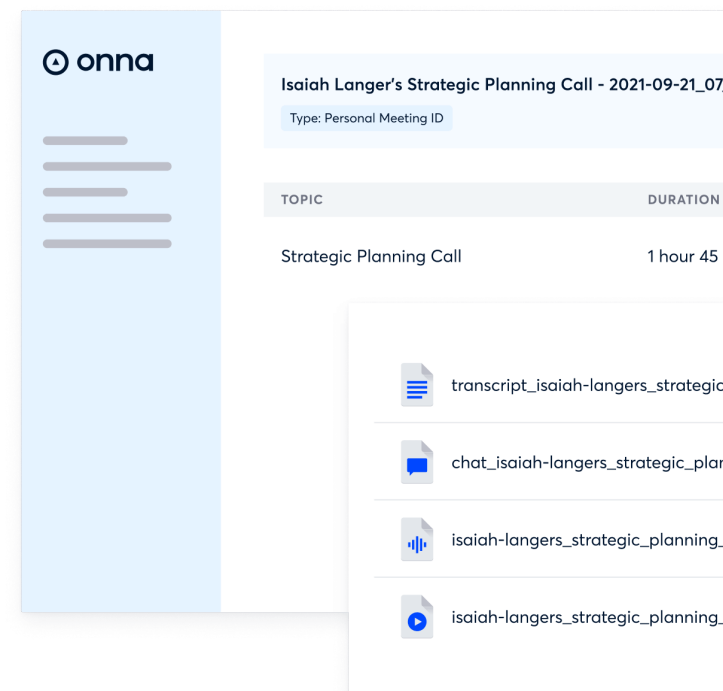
onna

Isaiah Langer's Strategic Planning Call - 2021-09-21_07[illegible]

Type: Personal Meeting ID

| TOPIC | DURATION |
|---|---|
| Strategic Planning Call | 1 hour 45 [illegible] |

transcript_isaiah-langers_strategic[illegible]

chat_isaiah-langers_strategic_plan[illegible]

isaiah-langers_strategic_planning_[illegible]

isaiah-langers_strategic_planning_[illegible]